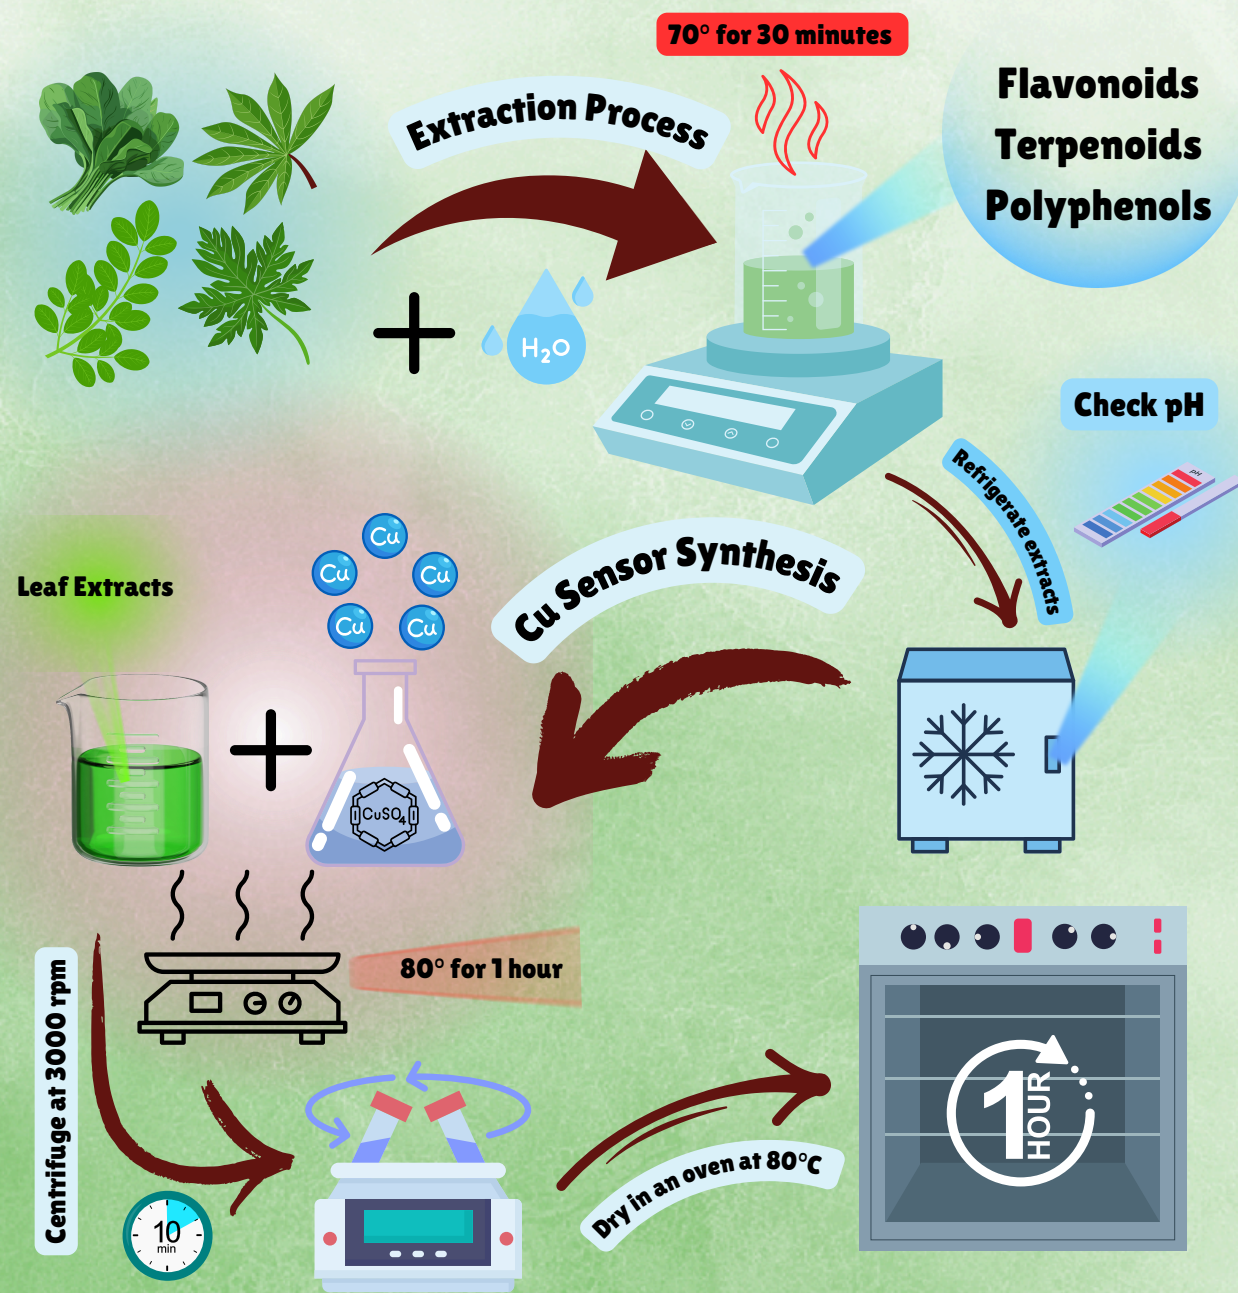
70° for 30 minutes

Extraction Process

Flavonoids
Terpenoids
Polyphenols

$H_2O$

Check pH

pH

Refrigerate extracts

Cu Sensor Synthesis

Cu Cu Cu Cu Cu

Leaf Extracts

$CuSO_4$

80° for 1 hour

Centrifuge at 3000 rpm

10 min

Dry in an oven at 80°C

1 HOUR